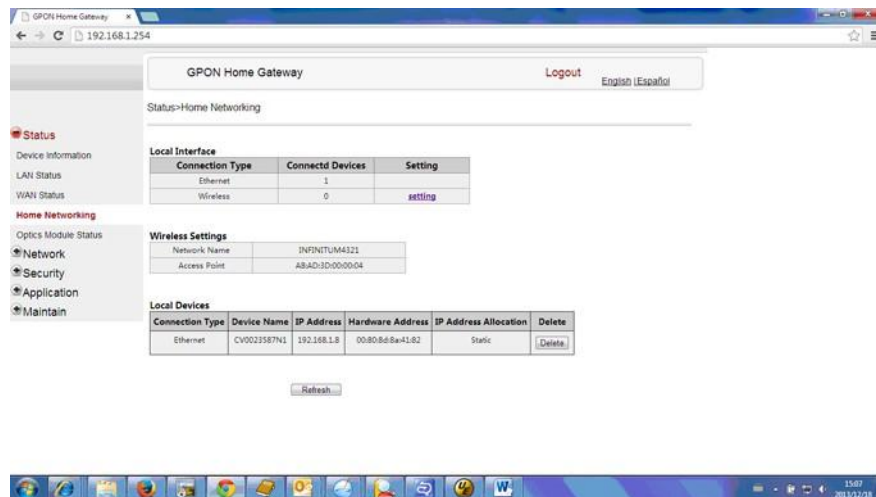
GPON Home Gateway ×

192.168.1.254

GPON Home Gateway

Logout

English |Español

Status>Home Networking

Status

Device Information

LAN Status

WAN Status

Home Networking

Optics Module Status

Network

Security

Application

Maintain

Local Interface

| Connection Type | Connectd Devices | Setting |
|---|---|---|
| Ethernet | 1 | |
| Wireless | 0 | setting |

Wireless Settings

| Network Name | INFINITUM4321 |
|---|---|
| Access Point | A8:AD:3D:00:00:04 |

Local Devices

| Connection Type | Device Name | IP Address | Hardware Address | IP Address Allocation | Delete |
|---|---|---|---|---|---|
| Ethernet | CV0023587N1 | 192.168.1.8 | 00:80:8d:8a:41:82 | Static | Delete |

Refresh

15:07
2013/12/18